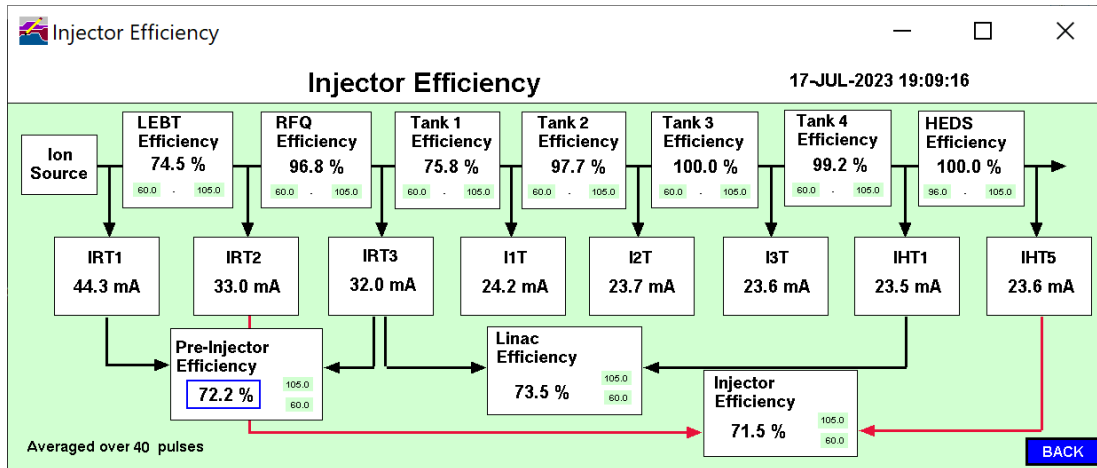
Injector Efficiency

Injector Efficiency

17-JUL-2023 19:09:16

Ion Source

LEBT Efficiency
74.5 %
60.0 - 105.0

RFQ Efficiency
96.8 %
60.0 - 105.0

Tank 1 Efficiency
75.8 %
60.0 - 105.0

Tank 2 Efficiency
97.7 %
60.0 - 105.0

Tank 3 Efficiency
100.0 %
60.0 - 105.0

Tank 4 Efficiency
99.2 %
60.0 - 105.0

HEDS Efficiency
100.0 %
96.0 - 105.0

IRT1
44.3 mA

IRT2
33.0 mA

IRT3
32.0 mA

I1T
24.2 mA

I2T
23.7 mA

I3T
23.6 mA

IHT1
23.5 mA

IHT5
23.6 mA

Pre-Injector Efficiency
72.2 %
105.0
60.0

Linac Efficiency
73.5 %
105.0
60.0

Injector Efficiency
71.5 %
105.0
60.0

Averaged over 40 pulses

BACK